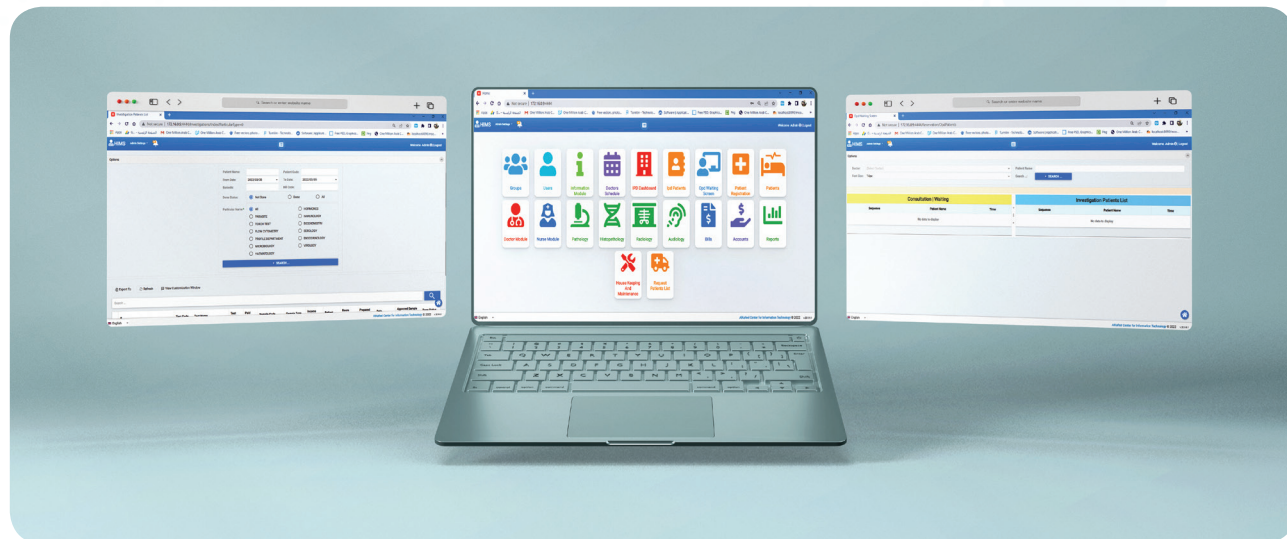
Search or enter website name

HIMS

Options

Patient Name
Patient Code
From Date
To Date
Episode
MR Code
Done Status
Not Done
Done
All

ALL
HORMONES
SEROLOGY
BIOCHEMISTRY
BLOOD BANK
URINE ANALYSIS
HEMATOLOGY
MICROBIOLOGY

SEARCH

Export To
Refresh

Search...

English

HIMS

Welcome Admin

Groups
Users
Information Module
Doctors Schedule
ER Dashboard
Opd Patients
Opd Waiting Screen
Patient Registration
Patients
Doctor Module
Nurse Module
Pathology
Histopathology
Radiology
Audiology
Bills
Accounts
Reports
House Keeping And Maintenance
Request Patients List

English

Search or enter website name

HIMS

Welcome Admin

Consultation Waiting
Investigation Patients List

Sequence
Patient Name
Time

No data to display

English